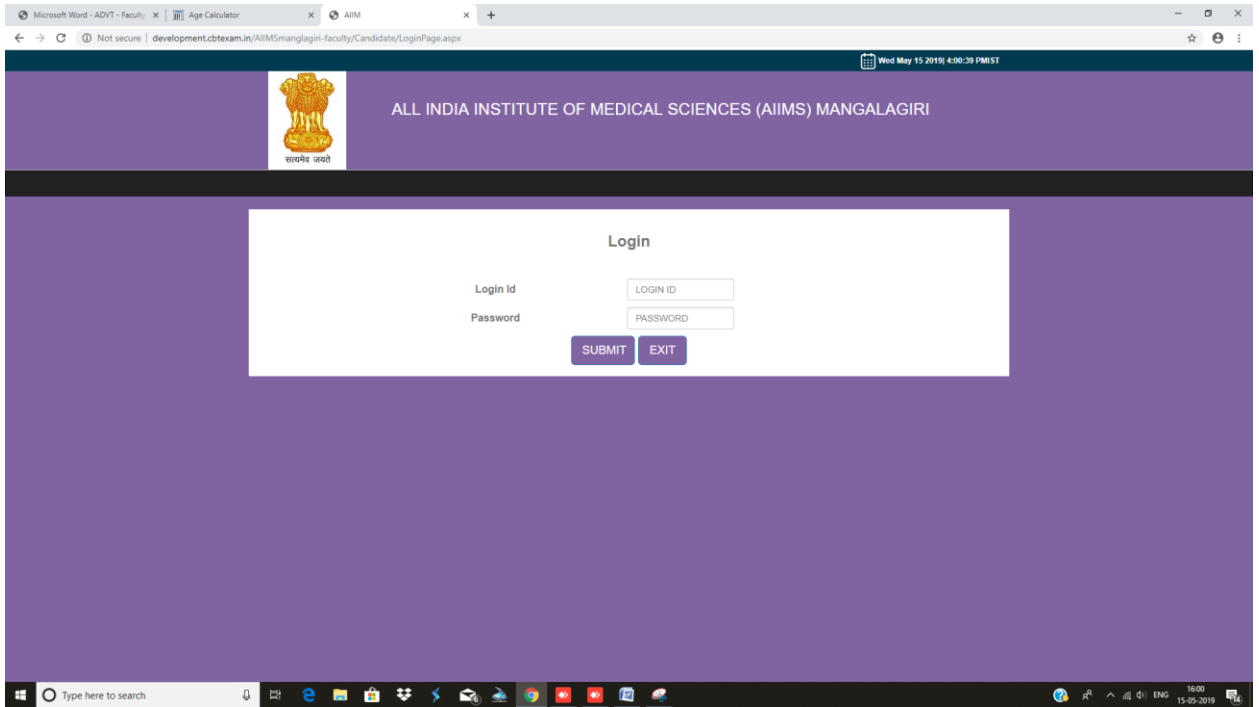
Microsoft Word - ADVT - Faculty ×
Age Calculator ×
AIIM ×
+

Not secure | development.cbtexam.in/AIIMSmanglagiri-faculty/Candidate/LoginPage.aspx

Wed May 15 2019| 4:00:39 PMIST

सत्यमेव जयते

ALL INDIA INSTITUTE OF MEDICAL SCIENCES (AIIMS) MANGALAGIRI

Login

Login Id
LOGIN ID
Password
PASSWORD
SUBMIT
EXIT

Type here to search
ENG
16:00
15-05-2019
14